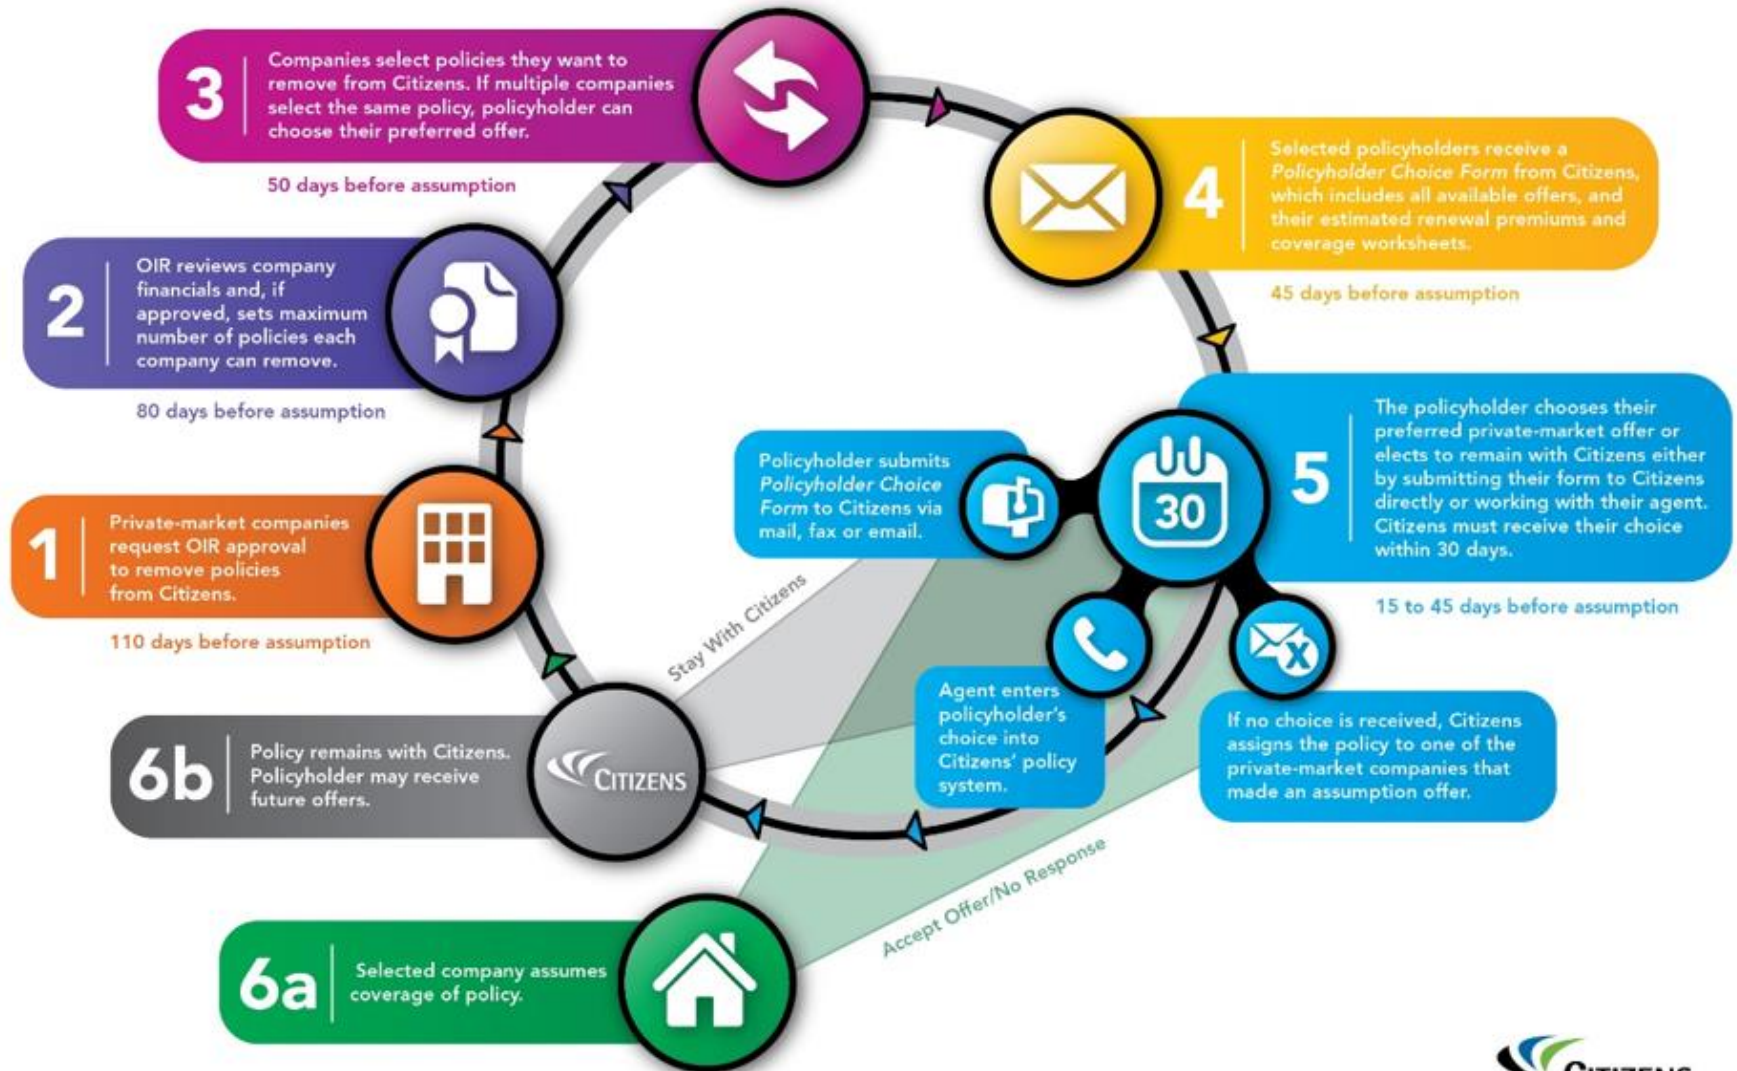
3 Companies select policies they want to remove from Citizens. If multiple companies select the same policy, policyholder can choose their preferred offer.

50 days before assumption

4 Selected policyholders receive a *Policyholder Choice Form* from Citizens, which includes all available offers, and their estimated renewal premiums and coverage worksheets.

45 days before assumption

2 OIR reviews company financials and, if approved, sets maximum number of policies each company can remove.

80 days before assumption

5 The policyholder chooses their preferred private-market offer or elects to remain with Citizens either by submitting their form to Citizens directly or working with their agent. Citizens must receive their choice within 30 days.

15 to 45 days before assumption

30

Policyholder submits *Policyholder Choice Form* to Citizens via mail, fax or email.

1 Private-market companies request OIR approval to remove policies from Citizens.

110 days before assumption

Stay With Citizens

Agent enters policyholder's choice into Citizens' policy system.

If no choice is received, Citizens assigns the policy to one of the private-market companies that made an assumption offer.

6b Policy remains with Citizens. Policyholder may receive future offers.

CITIZENS

Accept Offer/No Response

6a Selected company assumes coverage of policy.

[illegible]